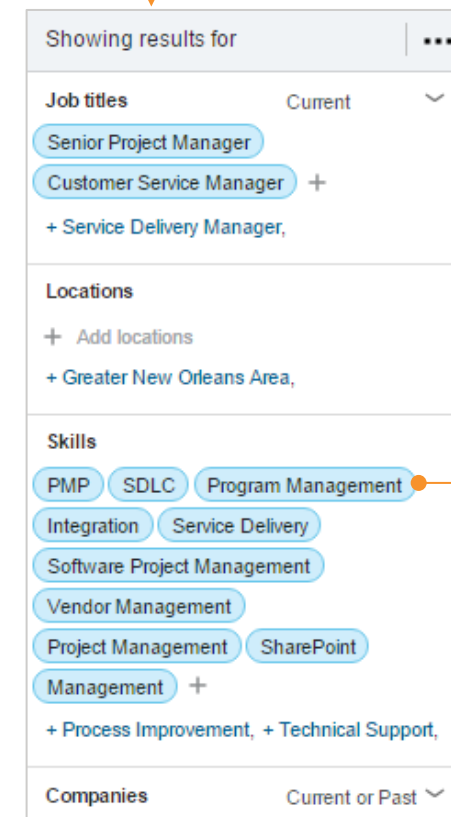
Showing results for

Job titles Current

Senior Project Manager

Customer Service Manager +

+ Service Delivery Manager,

Locations

+ Add locations

+ Greater New Orleans Area,

Skills

PMP SDLC Program Management

Integration Service Delivery

Software Project Management

Vendor Management

Project Management SharePoint

Management +

+ Process Improvement, + Technical Support,

Companies Current or Past